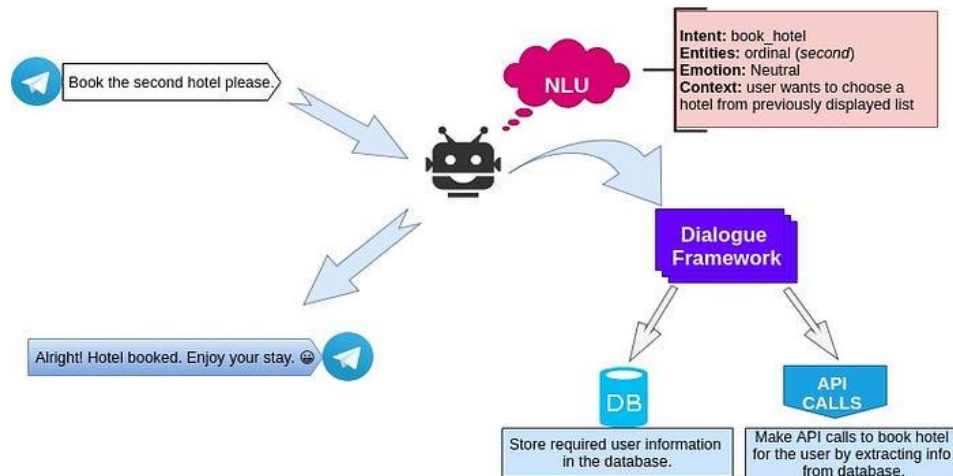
Book the second hotel please.

NLU

**Intent:** book_hotel
**Entities:** ordinal (*second*)
**Emotion:** Neutral
**Context:** user wants to choose a hotel from previously displayed list

Dialogue Framework

Alright! Hotel booked. Enjoy your stay. 😁

DB

Store required user information in the database.

API CALLS

Make API calls to book hotel for the user by extracting info from database.